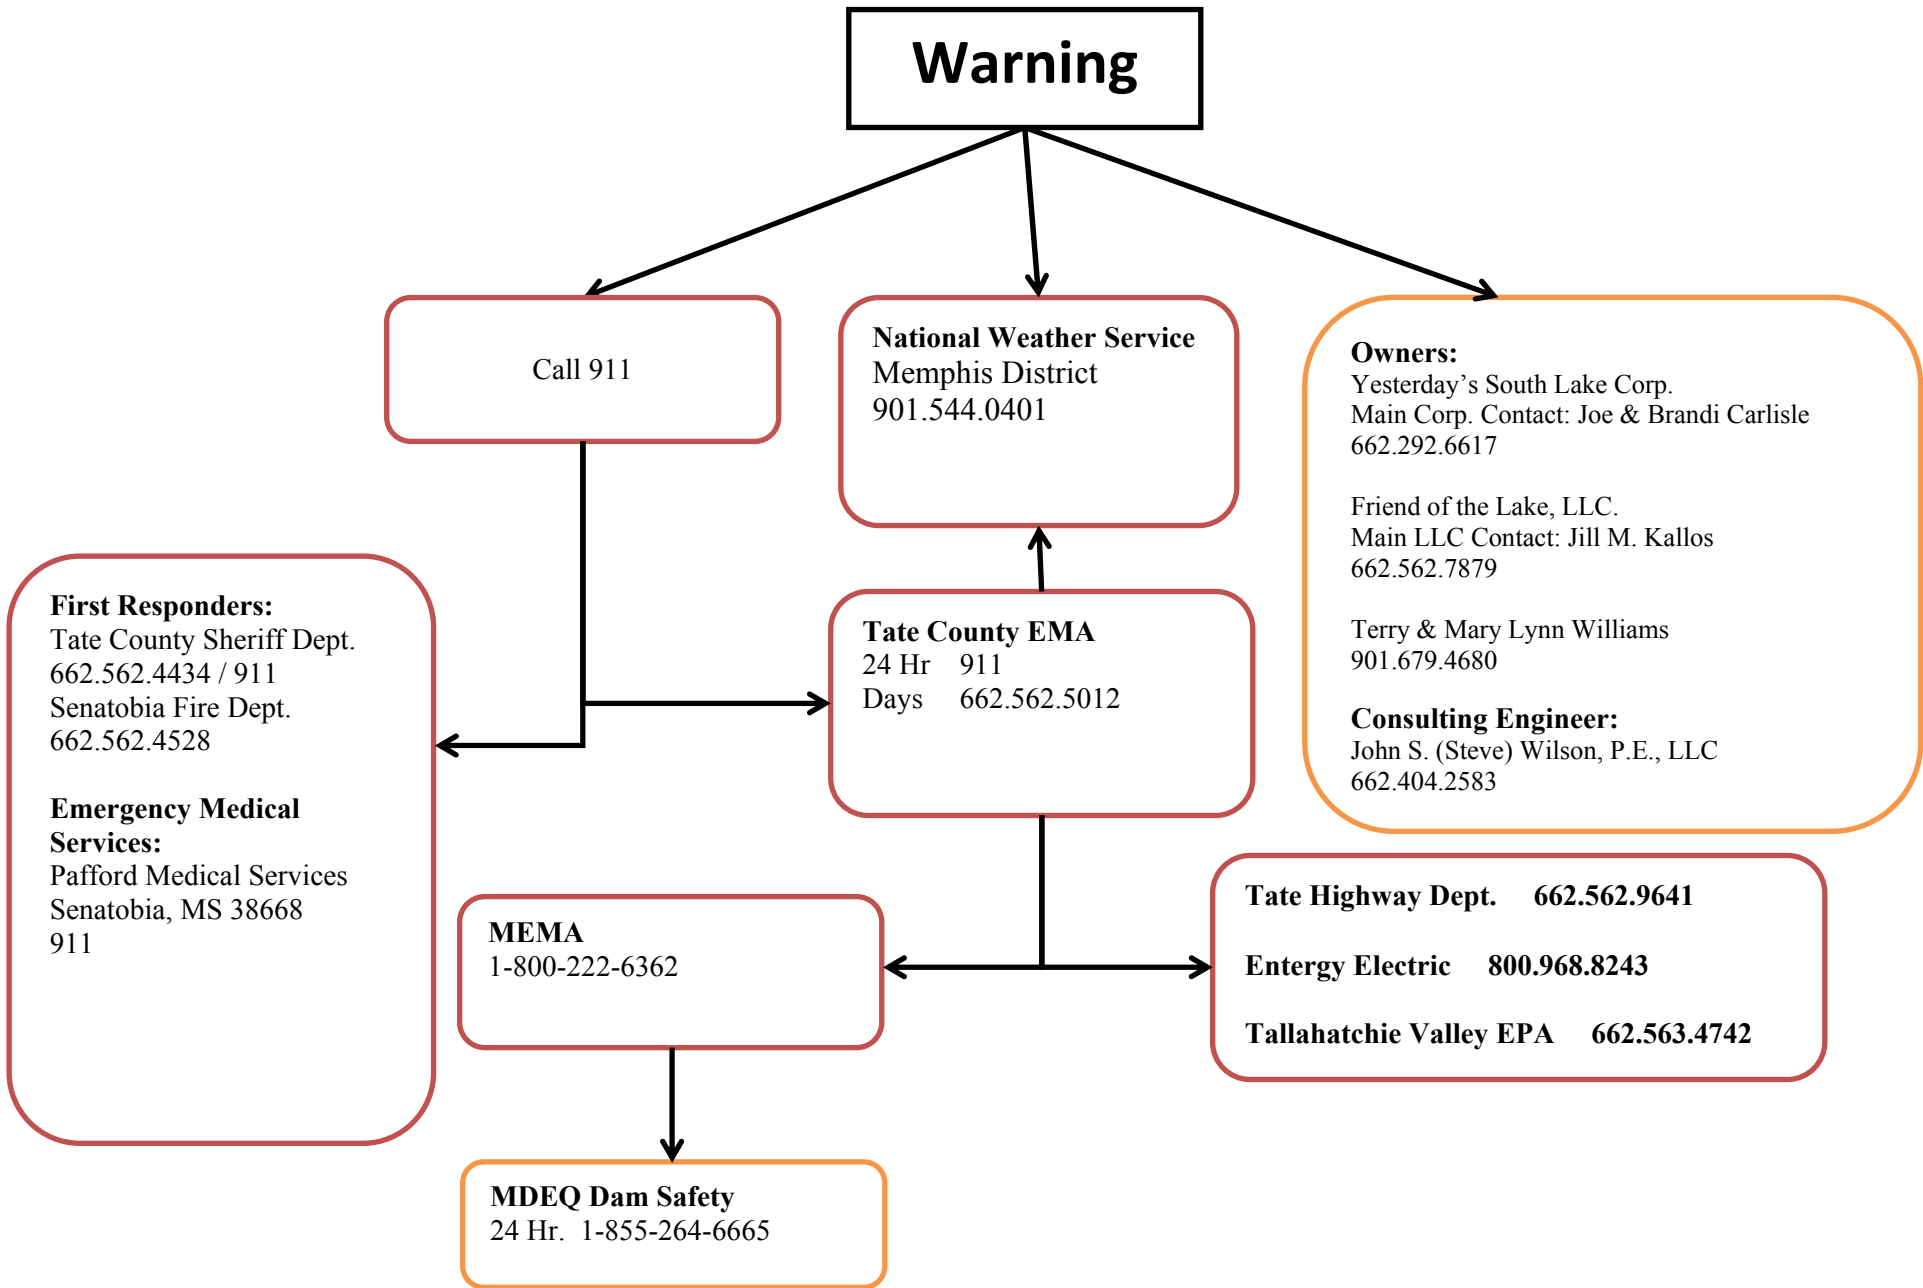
Warning

Call 911

National Weather Service
Memphis District
901.544.0401

Owners:
Yesterday's South Lake Corp.
Main Corp. Contact: Joe & Brandi Carlisle
662.292.6617

Friend of the Lake, LLC.
Main LLC Contact: Jill M. Kallos
662.562.7879

Terry & Mary Lynn Williams
901.679.4680

Consulting Engineer:
John S. (Steve) Wilson, P.E., LLC
662.404.2583

First Responders:
Tate County Sheriff Dept.
662.562.4434 / 911
Senatobia Fire Dept.
662.562.4528

Emergency Medical Services:
Pafford Medical Services
Senatobia, MS 38668
911

Tate County EMA
24 Hr 911
Days 662.562.5012

MEMA
1-800-222-6362

Tate Highway Dept. 662.562.9641

Entergy Electric 800.968.8243

Tallahatchie Valley EPA 662.563.4742

MDEQ Dam Safety
24 Hr. 1-855-264-6665